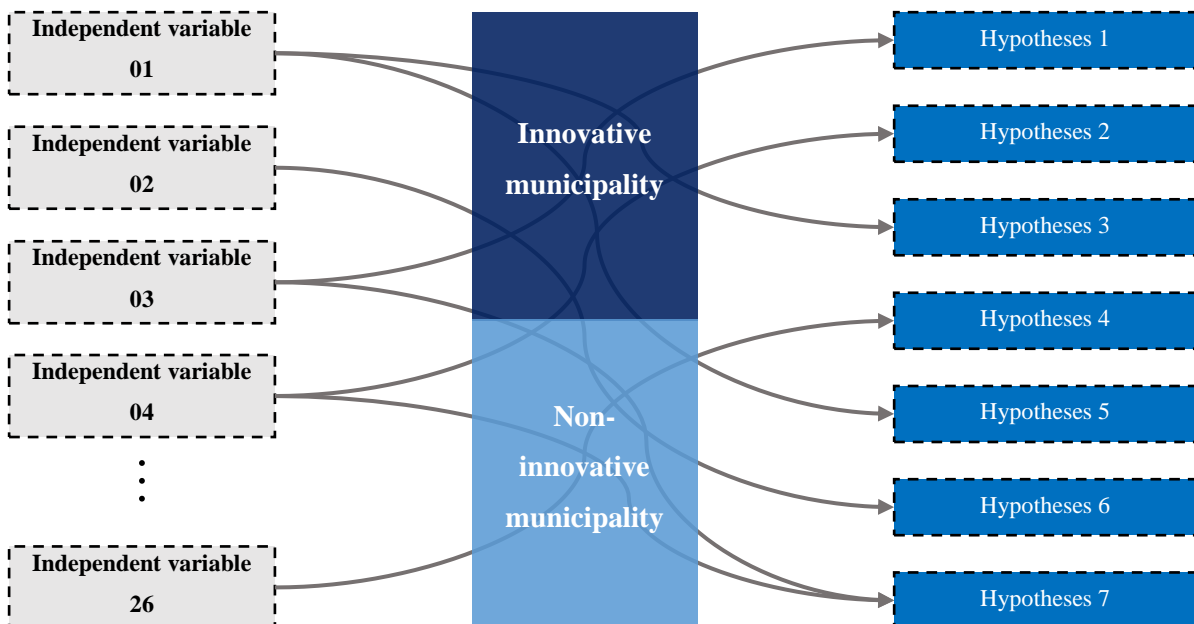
Independent variable 01

Independent variable 02

Independent variable 03

Independent variable 04

⋮

Independent variable 26

Innovative municipality

Non-innovative municipality

Hypotheses 1

Hypotheses 2

Hypotheses 3

Hypotheses 4

Hypotheses 5

Hypotheses 6

Hypotheses 7